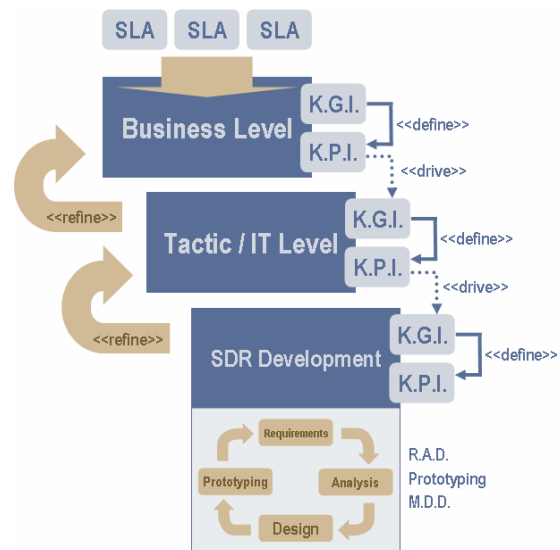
SLA SLA SLA

Business Level

K.G.I.

<<define>>

K.P.I.

<<drive>>

<<refine>>

Tactic / IT Level

K.G.I.

<<define>>

K.P.I.

<<drive>>

<<refine>>

SDR Development

K.G.I.

<<define>>

K.P.I.

Requirements

Analysis

Design

Prototyping

R.A.D.
Prototyping
M.D.D.